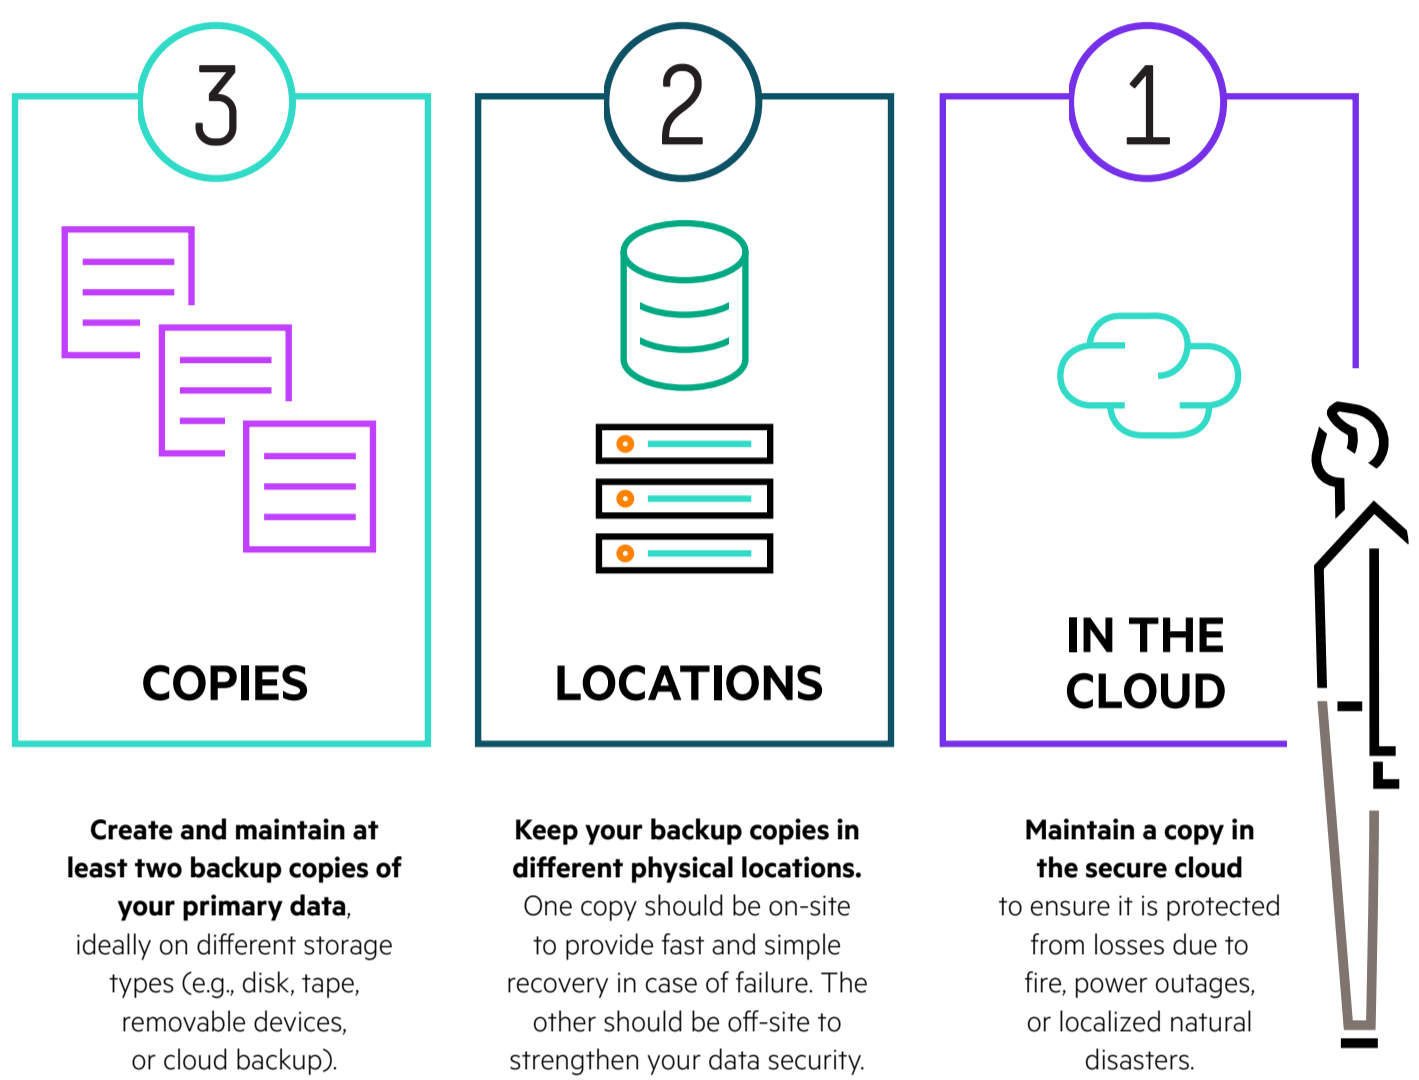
3

COPIES

2

LOCATIONS

1

IN THE CLOUD

**Create and maintain at least two backup copies of your primary data**, ideally on different storage types (e.g., disk, tape, removable devices, or cloud backup).

**Keep your backup copies in different physical locations.** One copy should be on-site to provide fast and simple recovery in case of failure. The other should be off-site to strengthen your data security.

**Maintain a copy in the secure cloud** to ensure it is protected from losses due to fire, power outages, or localized natural disasters.